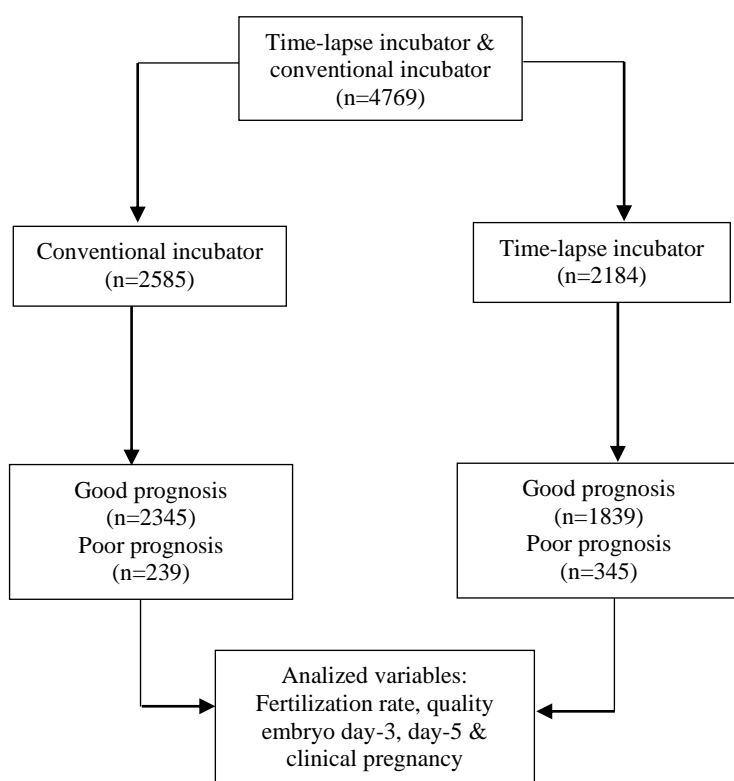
Time-lapse incubator & conventional incubator (n=4769)

Conventional incubator (n=2585)

Time-lapse incubator (n=2184)

Good prognosis (n=2345) Poor prognosis (n=239)

Good prognosis (n=1839) Poor prognosis (n=345)

Analized variables: Fertilization rate, quality embryo day-3, day-5 & clinical pregnancy